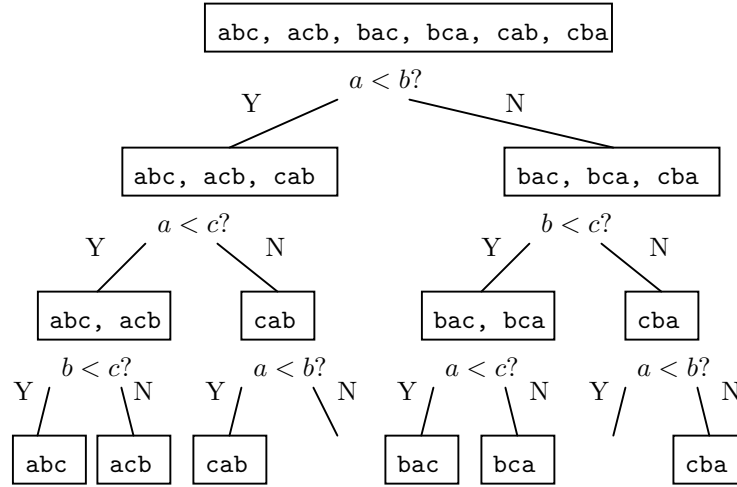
abc, acb, bac, bca, cab, cba

$a < b?$

Y

N

abc, acb, cab

bac, bca, cba

$a < c?$

Y

N

$b < c?$

Y

N

abc, acb

cab

bac, bca

cba

$b < c?$

Y

N

$a < b?$

Y

N

$a < c?$

Y

N

$a < b?$

Y

N

abc

acb

cab

bac

bca

cba